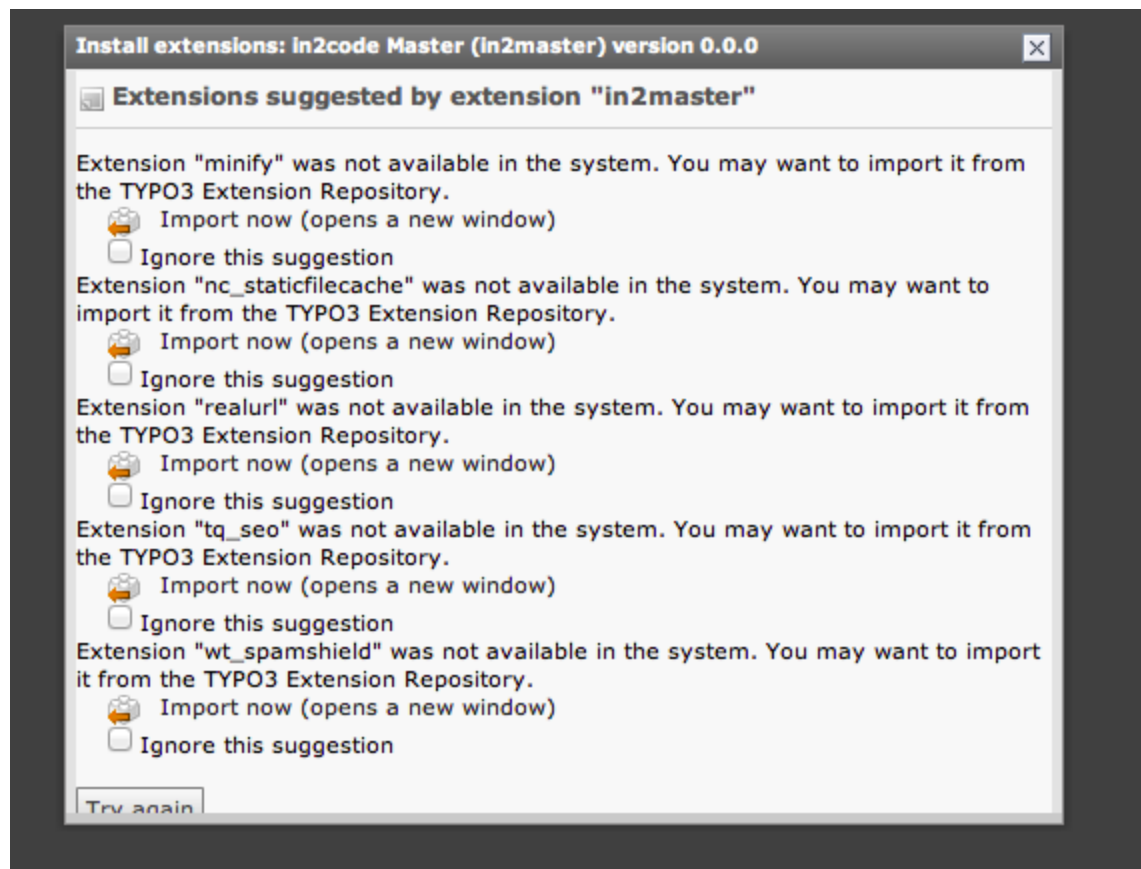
Install extensions: in2code Master (in2master) version 0.0.0

Extensions suggested by extension "in2master"

Extension "minify" was not available in the system. You may want to import it from the TYPO3 Extension Repository.
Import now (opens a new window)
Ignore this suggestion
Extension "nc_staticfilecache" was not available in the system. You may want to import it from the TYPO3 Extension Repository.
Import now (opens a new window)
Ignore this suggestion
Extension "realurl" was not available in the system. You may want to import it from the TYPO3 Extension Repository.
Import now (opens a new window)
Ignore this suggestion
Extension "tq_seo" was not available in the system. You may want to import it from the TYPO3 Extension Repository.
Import now (opens a new window)
Ignore this suggestion
Extension "wt_spamshield" was not available in the system. You may want to import it from the TYPO3 Extension Repository.
Import now (opens a new window)
Ignore this suggestion

Try again